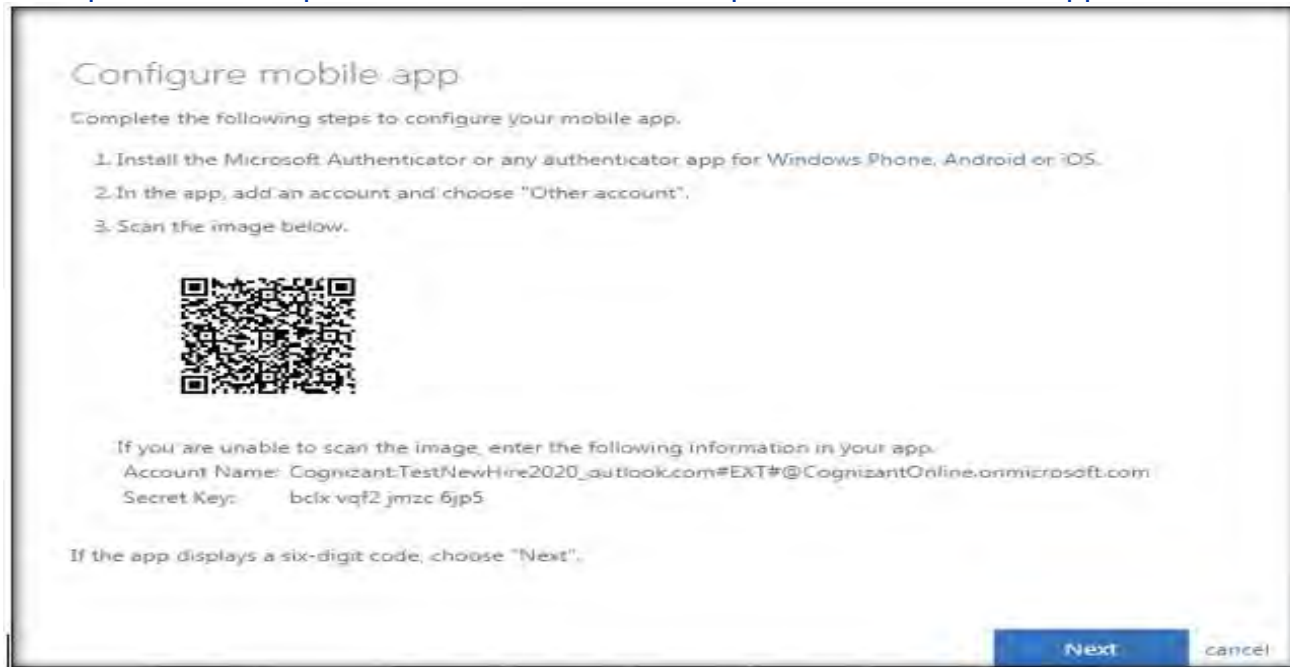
Configure mobile app

Complete the following steps to configure your mobile app.

1. Install the Microsoft Authenticator or any authenticator app for Windows Phone, Android or iOS.

2. In the app, add an account and choose "Other account".

3. Scan the image below.

If you are unable to scan the image, enter the following information in your app.
Account Name: Cognizant:TestNewHire2020_outlook.com#EXT#@CognizantOnline.onmicrosoft.com
Secret Key: bclx vqf2 jmzc 6jp5

If the app displays a six-digit code, choose "Next".

Next cancel